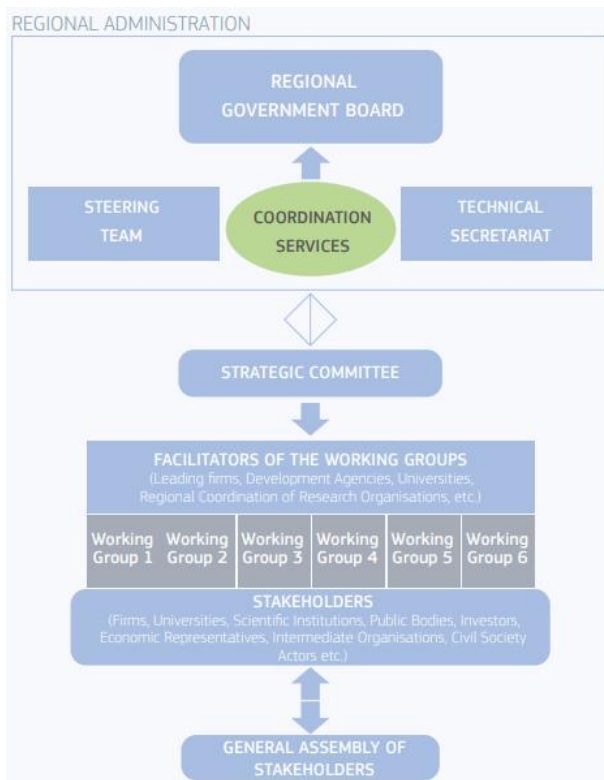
REGIONAL ADMINISTRATION

REGIONAL GOVERNMENT BOARD

STEERING TEAM

COORDINATION SERVICES

TECHNICAL SECRETARIAT

STRATEGIC COMMITTEE

FACILITATORS OF THE WORKING GROUPS
(Leading firms, Development Agencies, Universities, Regional Coordination of Research Organisations, etc.)

Working Group 1

Working Group 2

Working Group 3

Working Group 4

Working Group 5

Working Group 6

STAKEHOLDERS
(Firms, Universities, Scientific Institutions, Public Bodies, Investors, Economic Representatives, Intermediate Organisations, Civil Society Actors etc.)

GENERAL ASSEMBLY OF STAKEHOLDERS